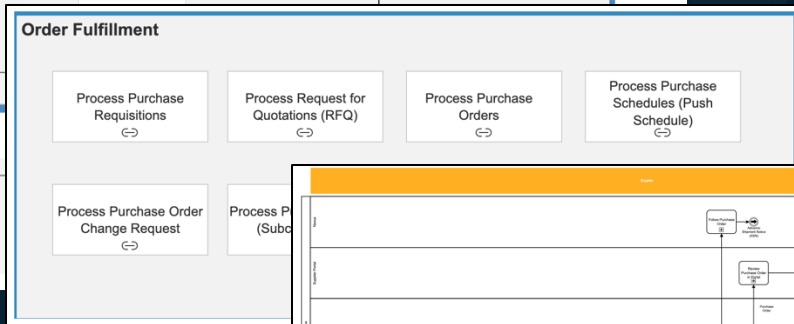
Order Fulfillment

Process Purchase Requisitions

Process Request for Quotations (RFQ)

Process Purchase Orders

Process Purchase Schedules (Push Schedule)

Process Purchase Order Change Request

Process P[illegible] (Subc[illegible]

Supplier

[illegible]

Follow Purchase Order

Advance Shipment Notice (ASN)

Supplier Portal

Review Purchase Order in Portal

Purchase Order